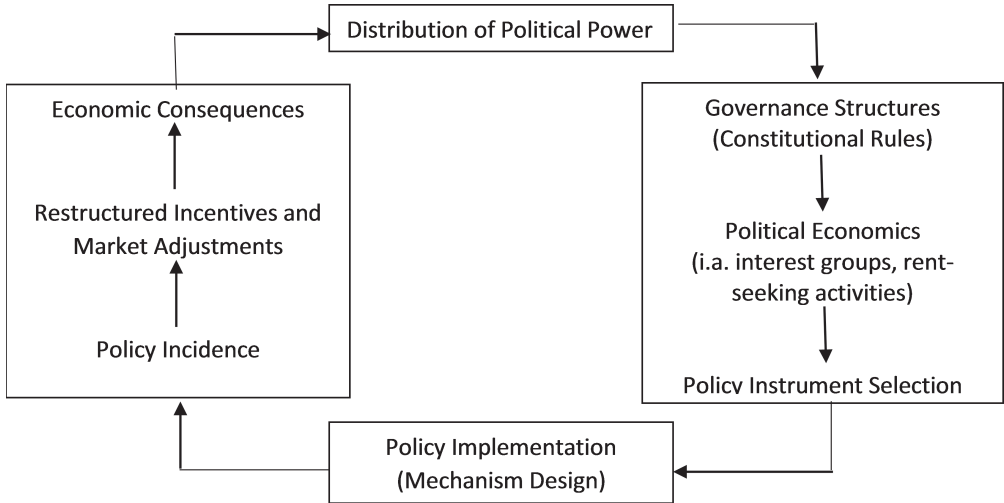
Distribution of Political Power

Governance Structures (Constitutional Rules)

Political Economics (i.a. interest groups, rent-seeking activities)

Policy Instrument Selection

Policy Implementation (Mechanism Design)

Policy Incidence

Restructured Incentives and Market Adjustments

Economic Consequences